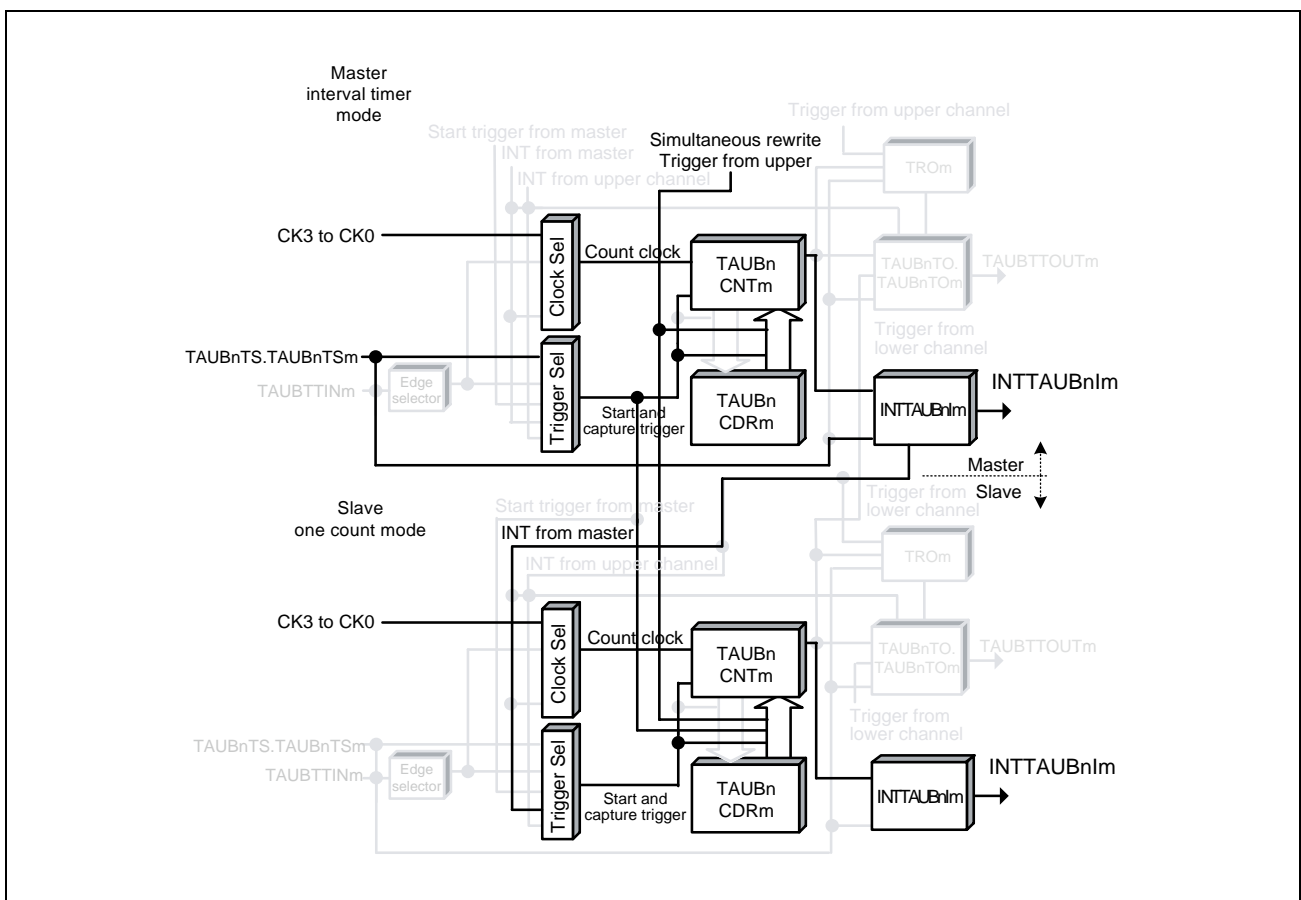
Master
interval timer
mode

Trigger from upper channel

Start trigger from master

INT from master

Simultaneous rewrite
Trigger from upper

INT from upper channel

TROm

CK3 to CK0

Clock Sel

Count clock

TAUBn
CNTm

TAUBnTO.
TAUBnTOm

TAUBTTOUTm

Trigger from
lower channel

TAUBnTS.TAUBnTSm

Trigger Sel

TAUBTTINm

Edge
selector

TAUBn
CDRm

INTTAUBnIm

INTTAUBnIm

Start and
capture trigger

Master

Slave

Slave
one count mode

Start trigger from master

Trigger from
lower channel

INT from master

INT from upper channel

TROm

CK3 to CK0

Clock Sel

Count clock

TAUBn
CNTm

TAUBnTO.
TAUBnTOm

TAUBTTOUTm

Trigger from
lower channel

TAUBnTS.TAUBnTSm

TAUBTTINm

Edge
selector

Trigger Sel

TAUBn
CDRm

INTTAUBnIm

INTTAUBnIm

Start and
capture trigger